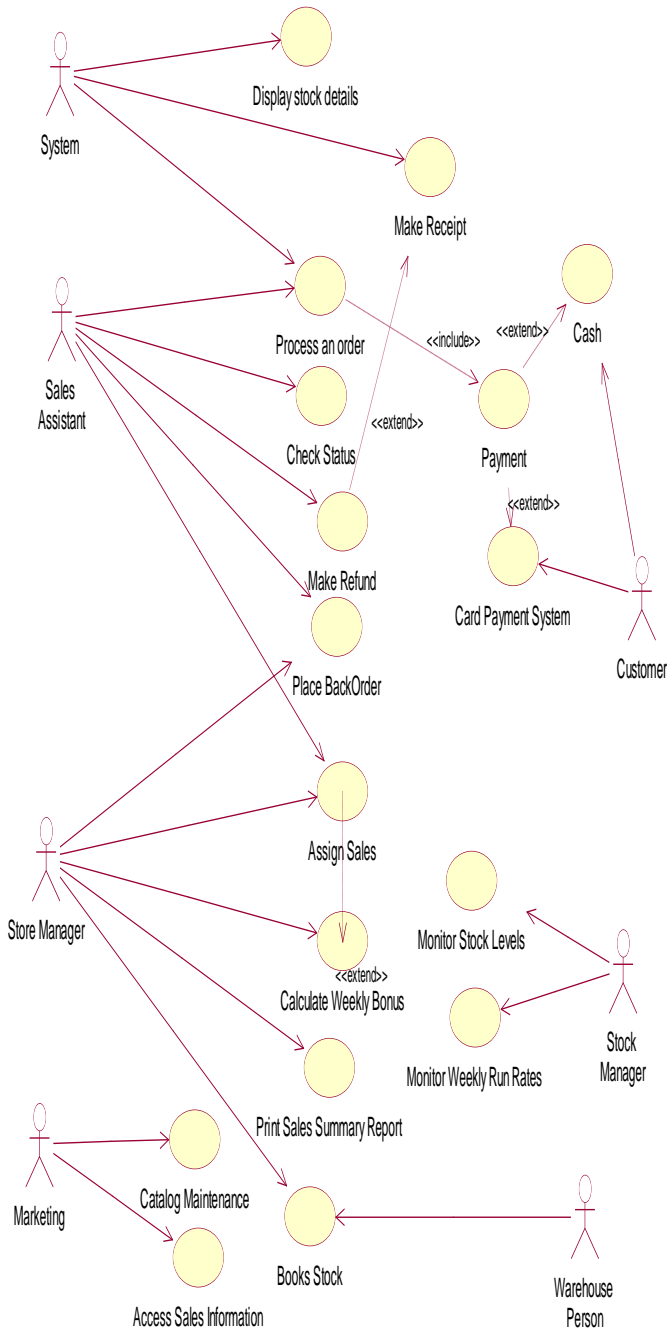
System

Display stock details

Make Receipt

Sales Assistant

Process an order

<<include>>

<<extend>>

Cash

Check Status

<<extend>>

Payment

<<extend>>

Make Refund

Card Payment System

Customer

Place BackOrder

Store Manager

Assign Sales

Monitor Stock Levels

Calculate Weekly Bonus

<<extend>>

Monitor Weekly Run Rates

Stock Manager

Print Sales Summary Report

Marketing

Catalog Maintenance

Books Stock

Access Sales Information

Warehouse Person